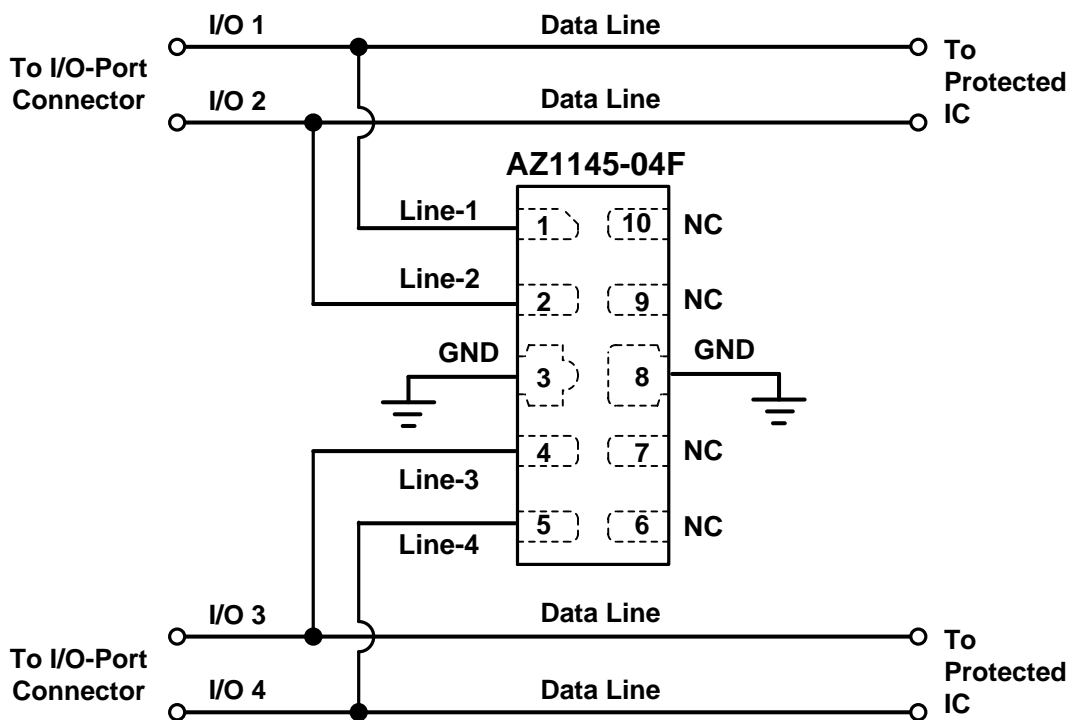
I/O 1
Data Line
To Protected IC
To I/O-Port Connector
I/O 2
Data Line
AZ1145-04F
Line-1
1
10
NC
Line-2
2
9
NC
GND
3
8
GND
4
7
NC
Line-3
5
6
NC
Line-4
I/O 3
Data Line
To Protected IC
To I/O-Port Connector
I/O 4
Data Line